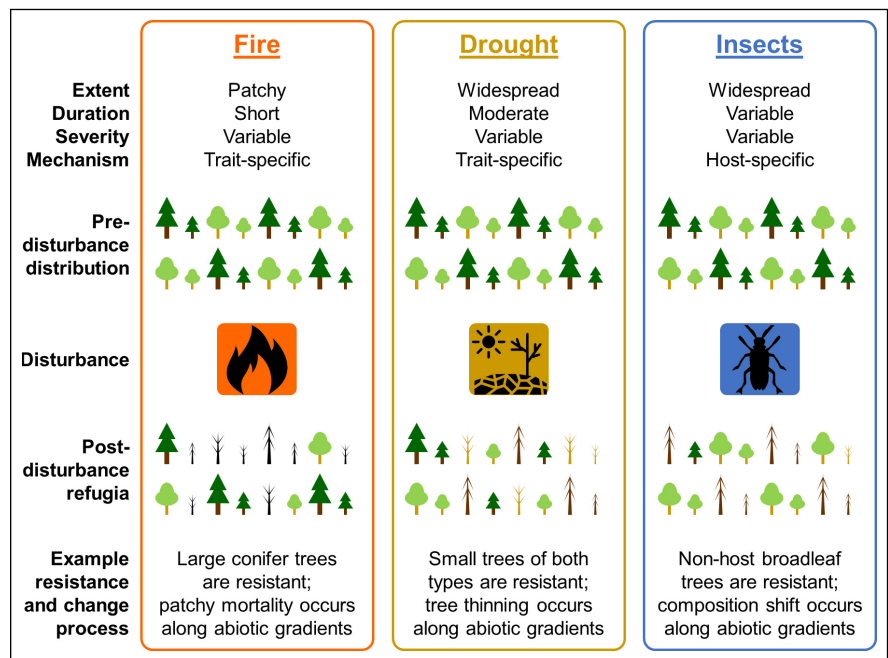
| | Fire | Drought | Insects |
|---|---|---|---|
| Extent | Patchy | Widespread | Widespread |
| Duration | Short | Moderate | Variable |
| Severity | Variable | Variable | Variable |
| Mechanism | Trait-specific | Trait-specific | Host-specific |
| Pre-disturbance distribution | | | |
| Disturbance | | | |
| Post-disturbance refugia | | | |
| Example resistance and change process | Large conifer trees are resistant; patchy mortality occurs along abiotic gradients | Small trees of both types are resistant; tree thinning occurs along abiotic gradients | Non-host broadleaf trees are resistant; composition shift occurs along abiotic gradients |